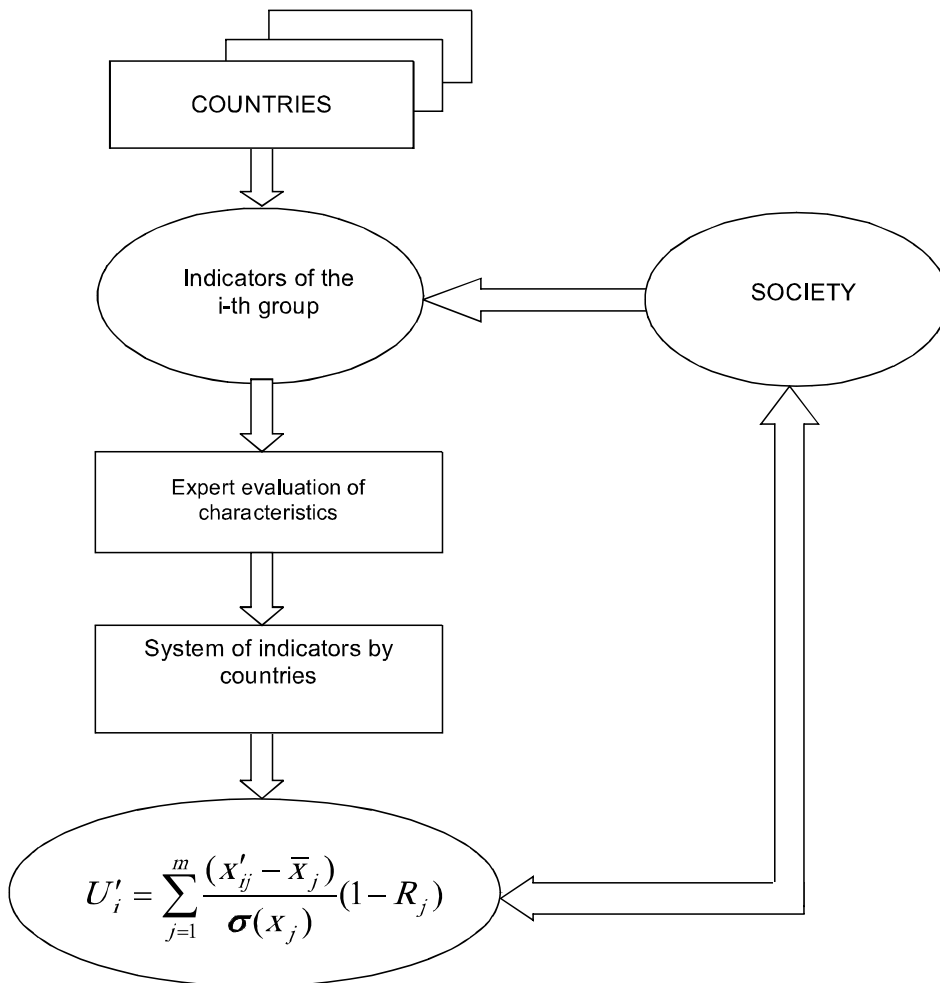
COUNTRIES

Indicators of the i-th group

SOCIETY

Expert evaluation of characteristics

System of indicators by countries

$U'_i = \sum_{j=1}^{m} \frac{(x'_{ij} - \overline{x}_j)}{\sigma(x_j)}(1 - R_j)$